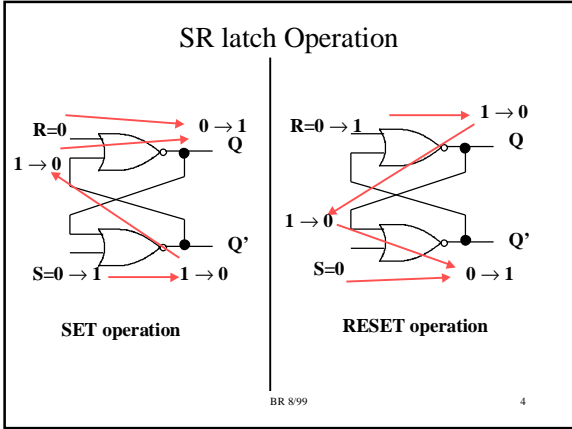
SR latch Operation

R=0

$0 \rightarrow 1$

Q

$1 \rightarrow 0$

Q'

S=$0 \rightarrow 1$

$1 \rightarrow 0$

SET operation

R=$0 \rightarrow 1$

$1 \rightarrow 0$

Q

$1 \rightarrow 0$

Q'

S=0

$0 \rightarrow 1$

RESET operation

BR 8/99

4